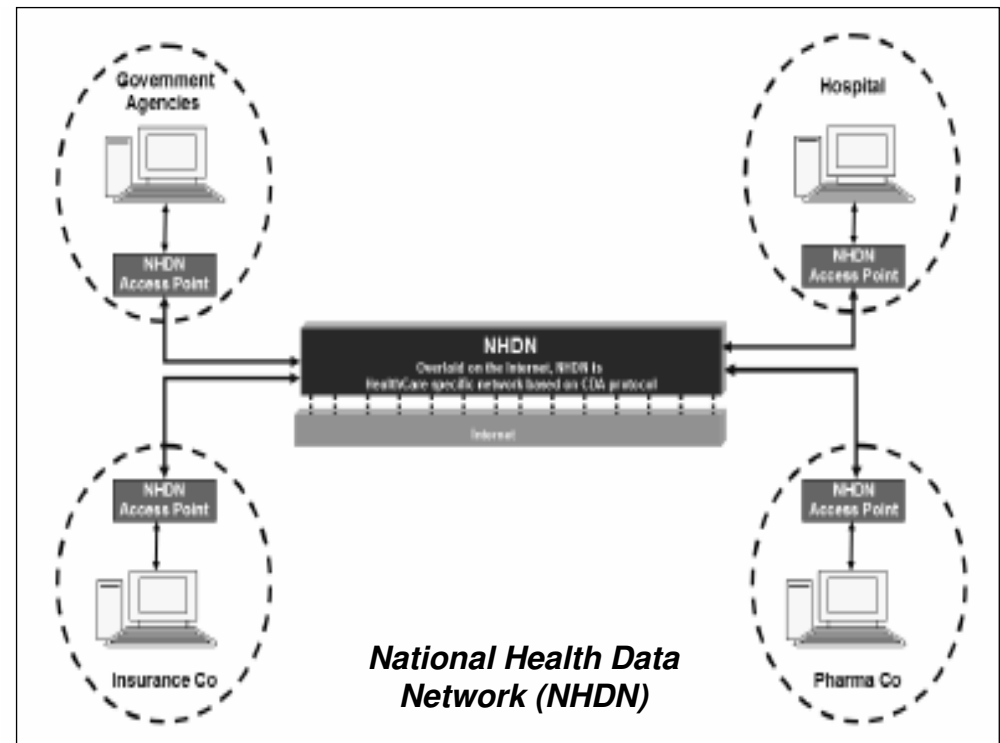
Government Agencies

NHDN Access Point

Hospital

NHDN Access Point

NHDN
Overlaid on the Internet, NHDN is HealthCare specific network based on CDA protocol

Internet

NHDN Access Point

Insurance Co

NHDN Access Point

Pharma Co

National Health Data Network (NHDN)